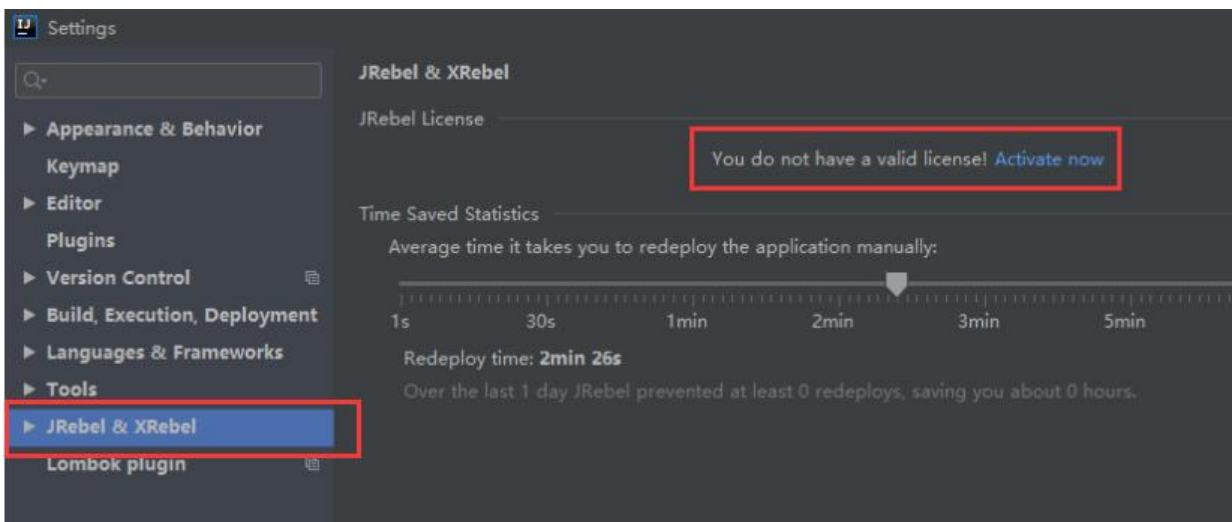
IJ Settings

Q▾

▶ Appearance & Behavior
Keymap
▶ Editor
Plugins
▶ Version Control
▶ Build, Execution, Deployment
▶ Languages & Frameworks
▶ Tools
▶ JRebel & XRebel
Lombok plugin

JRebel & XRebel

JRebel License

You do not have a valid license! Activate now

Time Saved Statistics

Average time it takes you to redeploy the application manually:

1s 30s 1min 2min 3min 5min

Redeploy time: **2min 26s**

Over the last 1 day JRebel prevented at least 0 redeploys, saving you about 0 hours.